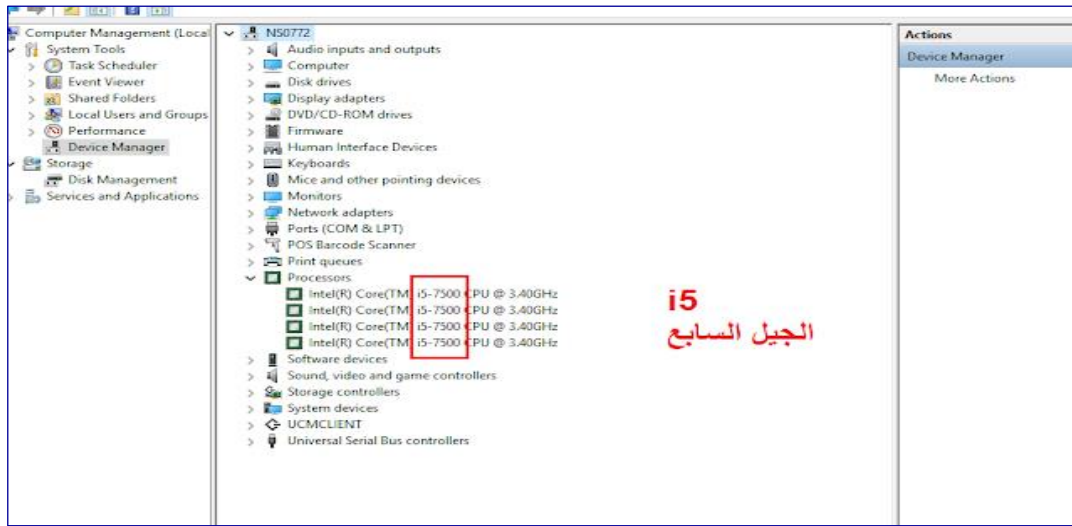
Computer Management (Local
System Tools
Task Scheduler
Event Viewer
Shared Folders
Local Users and Groups
Performance
Device Manager
Storage
Disk Management
Services and Applications

NS0772
Audio inputs and outputs
Computer
Disk drives
Display adapters
DVD/CD-ROM drives
Firmware
Human Interface Devices
Keyboards
Mice and other pointing devices
Monitors
Network adapters
Ports (COM & LPT)
POS Barcode Scanner
Print queues
Processors
Intel(R) Core(TM) i5-7500 CPU @ 3.40GHz
Intel(R) Core(TM) i5-7500 CPU @ 3.40GHz
Intel(R) Core(TM) i5-7500 CPU @ 3.40GHz
Intel(R) Core(TM) i5-7500 CPU @ 3.40GHz
Software devices
Sound, video and game controllers
Storage controllers
System devices
UCMCLIENT
Universal Serial Bus controllers

i5
الجيل السابع

Actions
Device Manager
More Actions